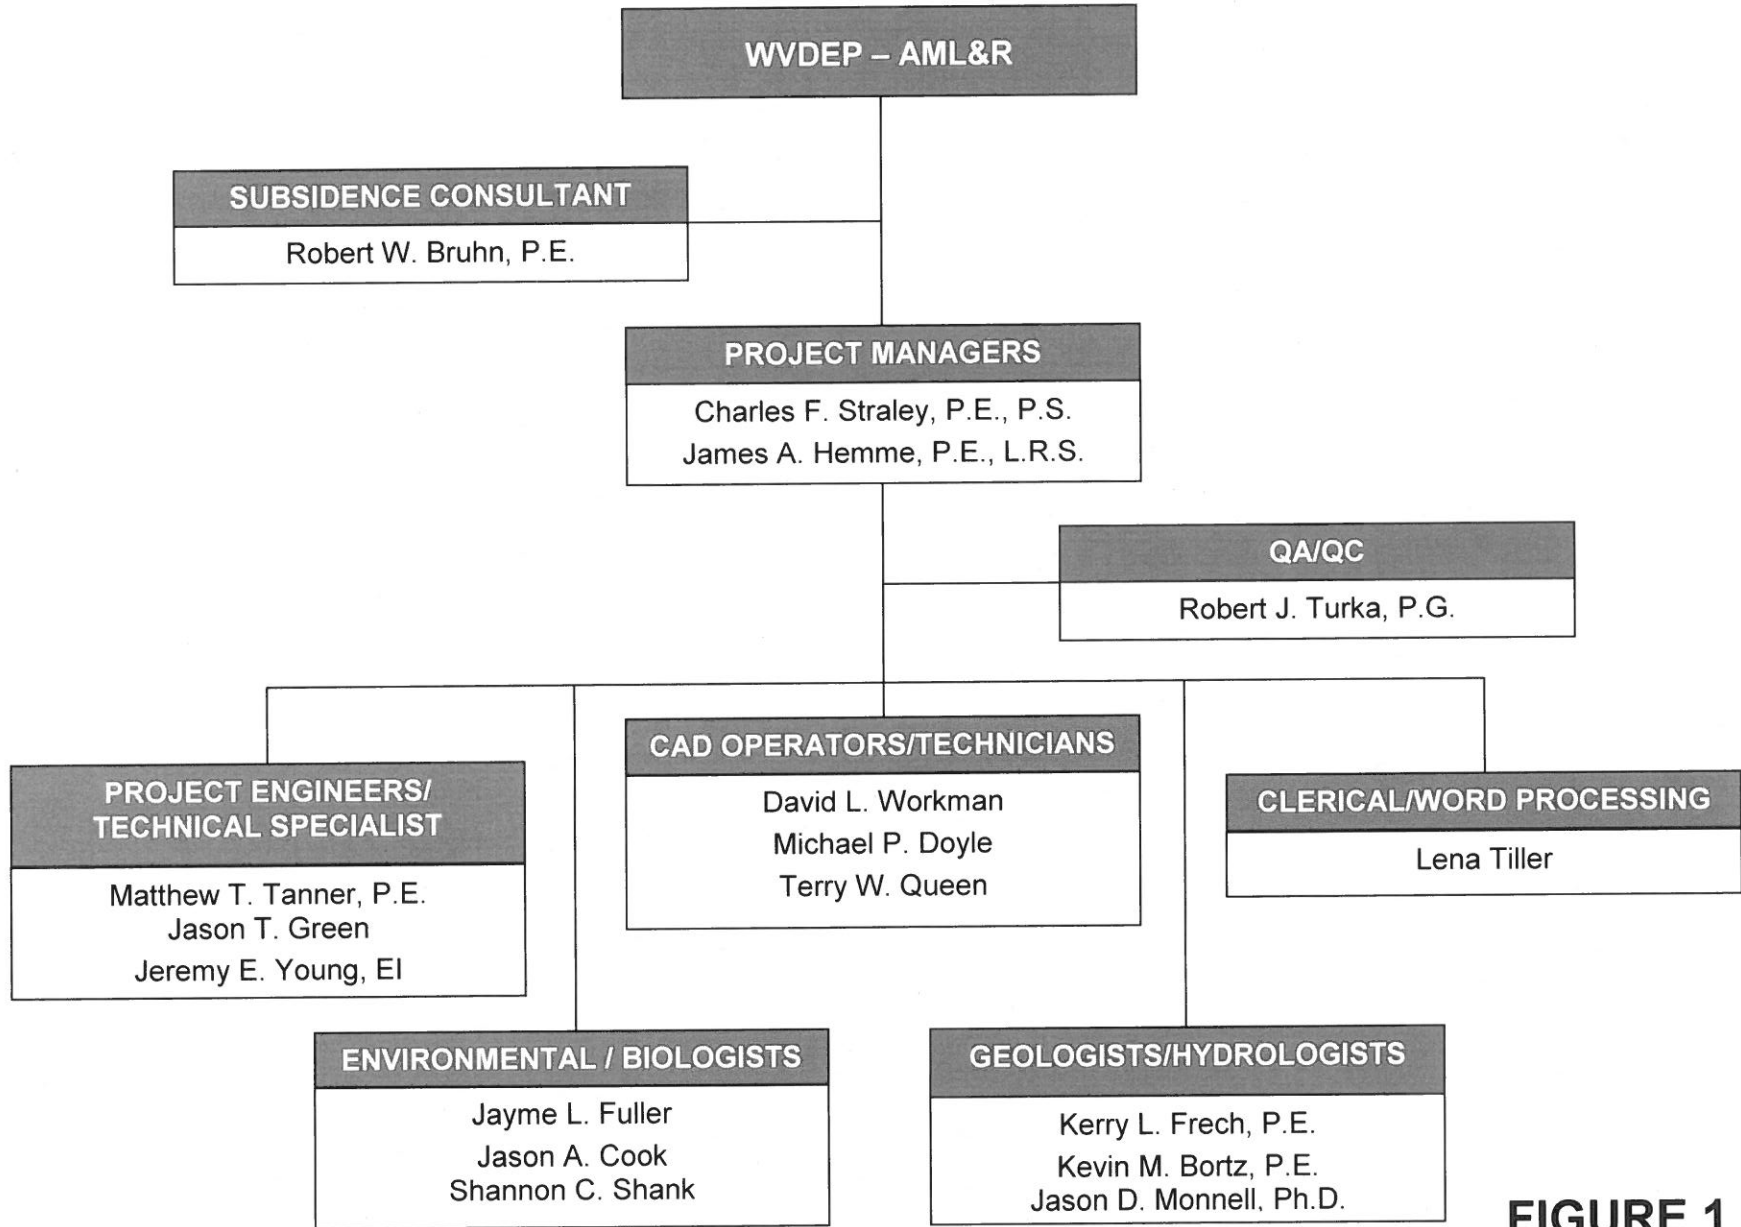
WVDEP – AML&R

SUBSIDENCE CONSULTANT
Robert W. Bruhn, P.E.

PROJECT MANAGERS
Charles F. Straley, P.E., P.S.
James A. Hemme, P.E., L.R.S.

QA/QC
Robert J. Turka, P.G.

PROJECT ENGINEERS/ TECHNICAL SPECIALIST
Matthew T. Tanner, P.E.
Jason T. Green
Jeremy E. Young, EI

CAD OPERATORS/TECHNICIANS
David L. Workman
Michael P. Doyle
Terry W. Queen

CLERICAL/WORD PROCESSING
Lena Tiller

ENVIRONMENTAL / BIOLOGISTS
Jayme L. Fuller
Jason A. Cook
Shannon C. Shank

GEOLOGISTS/HYDROLOGISTS
Kerry L. Frech, P.E.
Kevin M. Bortz, P.E.
Jason D. Monnell, Ph.D.

FIGURE 1